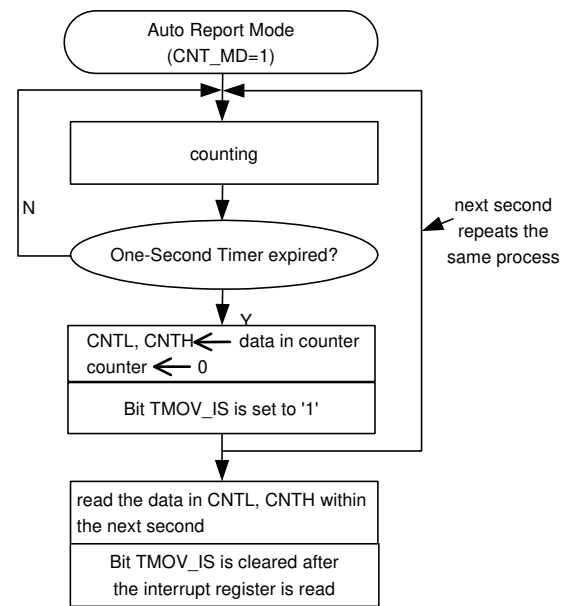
Auto Report Mode
(CNT_MD=1)

counting

N

One-Second Timer expired?

next second repeats the same process

Y

CNTL, CNTH ← data in counter
counter ← 0

Bit TMOV_IS is set to '1'

read the data in CNTL, CNTH within the next second

Bit TMOV_IS is cleared after the interrupt register is read